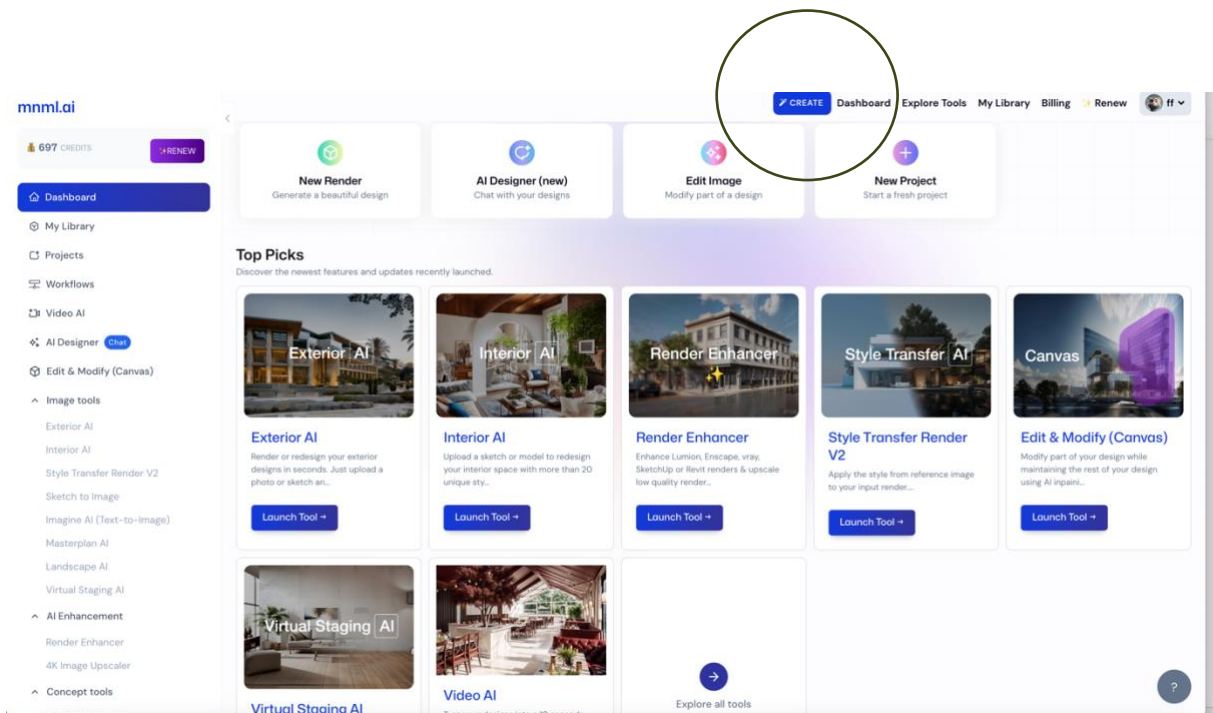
mnml.ai

697 CREDITS
RENEW

Dashboard
My Library
Projects
Workflows
Video AI
AI Designer Chat
Edit & Modify (Canvas)
Image tools
Exterior AI
Interior AI
Style Transfer Render V2
Sketch to Image
Imagine AI (Text-to-Image)
Masterplan AI
Landscape AI
Virtual Staging AI
AI Enhancement
Render Enhancer
4K Image Upscaler
Concept tools

CREATE Dashboard Explore Tools My Library Billing Renew ff

New Render
Generate a beautiful design

AI Designer (new)
Chat with your designs

Edit Image
Modify part of a design

New Project
Start a fresh project

Top Picks
Discover the newest features and updates recently launched.

Exterior AI
Exterior AI
Render or redesign your exterior designs in seconds. Just upload a photo or sketch an...
Launch Tool →

Interior AI
Interior AI
Upload a sketch or model to redesign your interior space with more than 20 unique sty...
Launch Tool →

Render Enhancer
Render Enhancer
Enhance Lumion, Enscape, vray, SketchUp or Revit renders & upscale low quality render...
Launch Tool →

Style Transfer AI
Style Transfer Render V2
Apply the style from reference image to your input render...
Launch Tool →

Canvas
Edit & Modify (Canvas)
Modify part of your design while maintaining the rest of your design using AI inpaini...
Launch Tool →

Virtual Staging AI
Virtual Staging AI

Video AI

Explore all tools

?